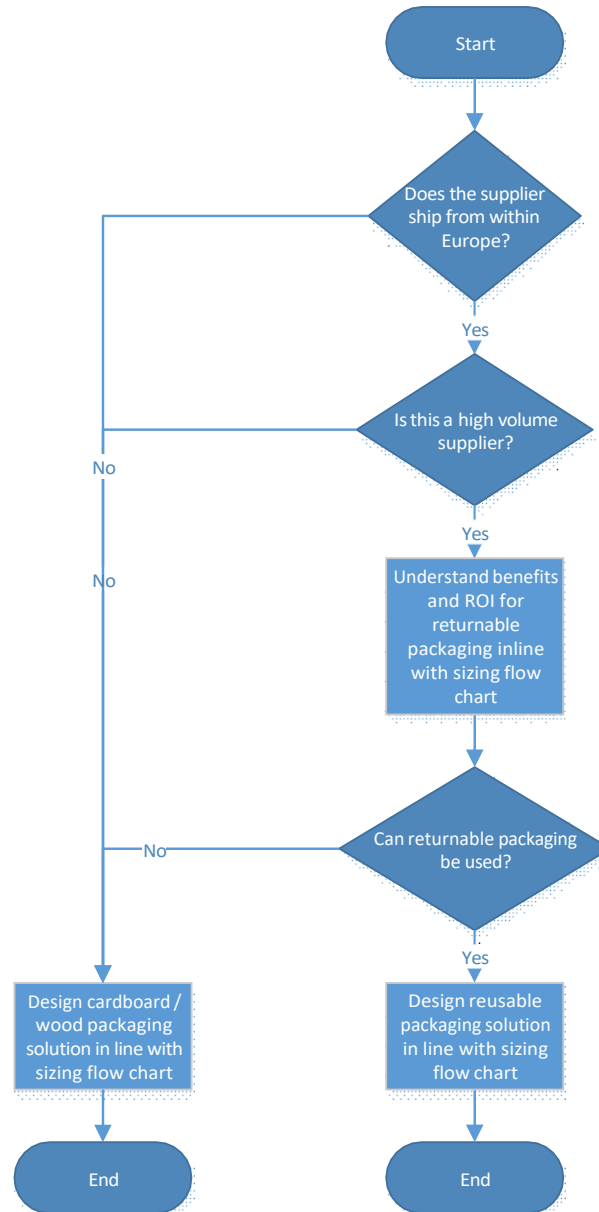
Start

Does the supplier ship from within Europe?

Yes

Is this a high volume supplier?

No

Yes

No

Understand benefits and ROI for returnable packaging inline with sizing flow chart

Can returnable packaging be used?

No

Yes

Design cardboard / wood packaging solution in line with sizing flow chart

Design reusable packaging solution in line with sizing flow chart

End

End